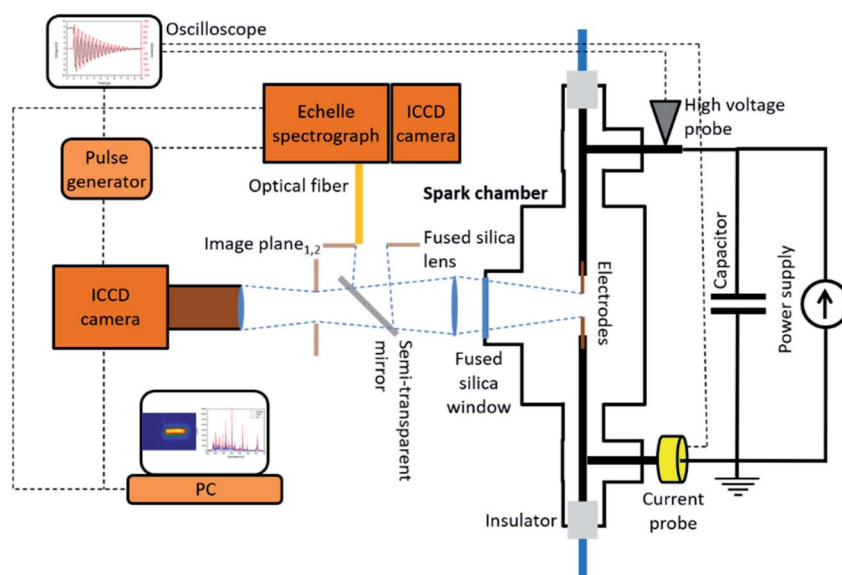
Oscilloscope

Echelle spectrograph

ICCD camera

High voltage probe

Pulse generator

Optical fiber

Spark chamber

Image plane$_{1,2}$

Fused silica lens

ICCD camera

Electrodes

Capacitor

Power supply

Semi-transparent mirror

Fused silica window

PC

Current probe

Insulator